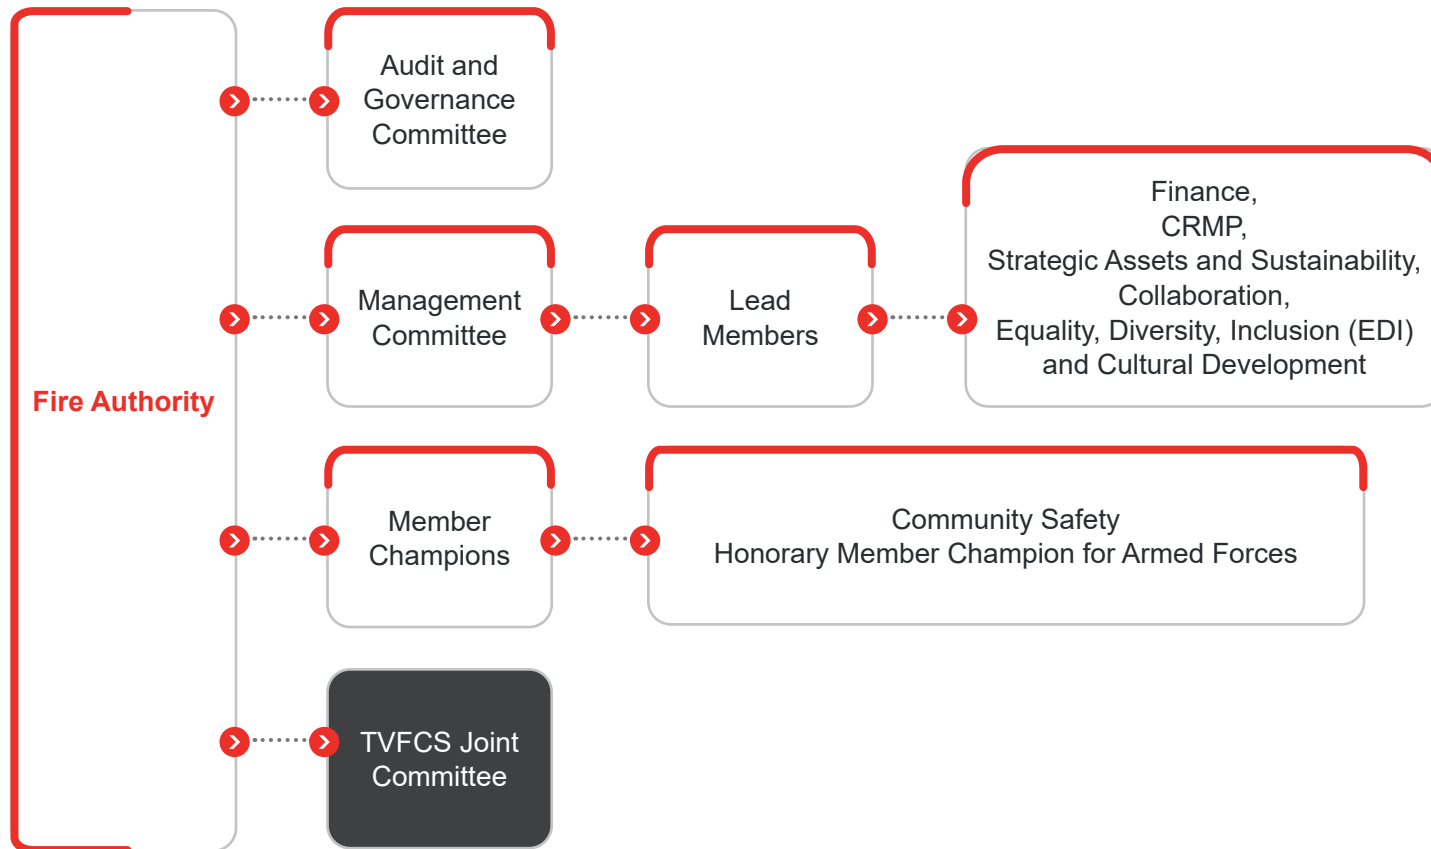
Fire Authority

Audit and Governance Committee

Management Committee

Lead Members

Finance,
CRMP,
Strategic Assets and Sustainability,
Collaboration,
Equality, Diversity, Inclusion (EDI) and Cultural Development

Member Champions

Community Safety
Honorary Member Champion for Armed Forces

TVFCS Joint Committee